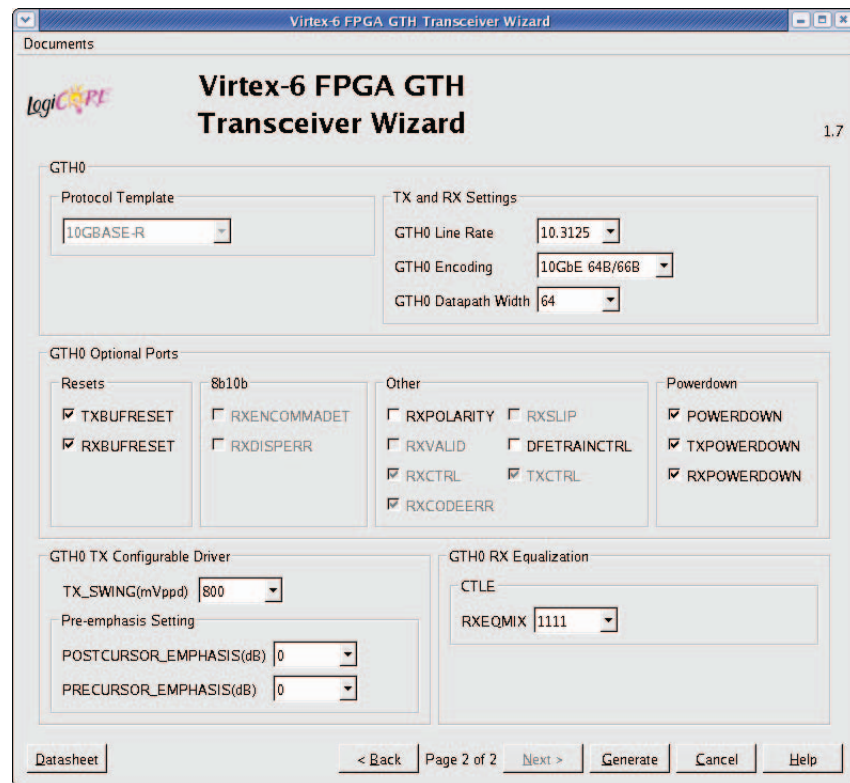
Virtex-6 FPGA GTH Transceiver Wizard

Documents

LogiCORE

Virtex-6 FPGA GTH Transceiver Wizard

1.7

GTH0

Protocol Template

10GBASE-R

TX and RX Settings

GTH0 Line Rate 10.3125

GTH0 Encoding 10GbE 64B/66B

GTH0 Datapath Width 64

GTH0 Optional Ports

Resets

TXBUFRESET

RXBUFRESET

8b10b

RXENCOMMADET

RXDISPERR

Other

RXPOLARITY

RXSLIP

RXVALID

DFETRAINCTRL

RXCTRL

TXCTRL

RXCODEERR

Powerdown

POWERDOWN

TXPOWERDOWN

RXPOWERDOWN

GTH0 TX Configurable Driver

TX_SWING(mVppd) 800

Pre-emphasis Setting

POSTCURSOR_EMPHASIS(dB) 0

PRECURSOR_EMPHASIS(dB) 0

GTH0 RX Equalization

CTLE

RXEQMIX 1111

Datasheet

< Back

Page 2 of 2

Next >

Generate

Cancel

Help